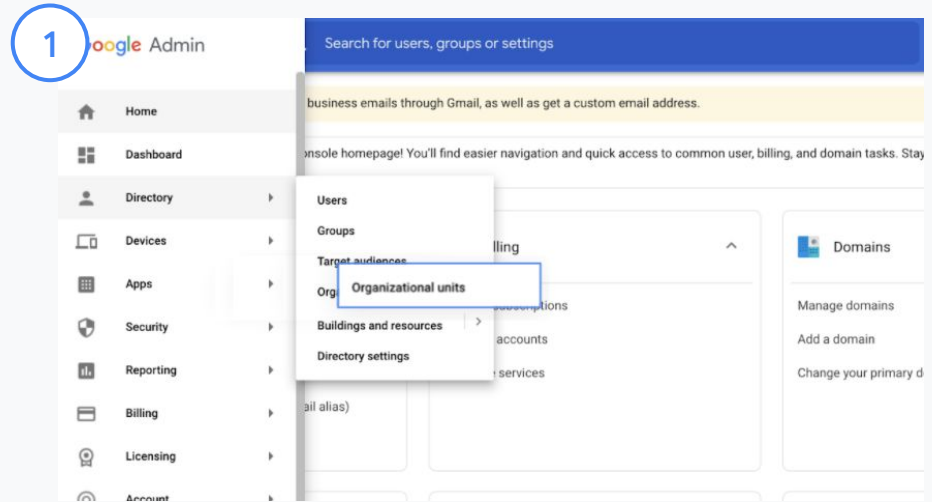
1

oogle Admin

Search for users, groups or settings

business emails through Gmail, as well as get a custom email address.

onsole homepage! You'll find easier navigation and quick access to common user, billing, and domain tasks. Stay

Home
Dashboard
Directory
Devices
Apps
Security
Reporting
Billing
Licensing
Account

Users
Groups
Target audiences
Org
Organizational units
Buildings and resources
Directory settings

lling
subscriptions
accounts
services

ail alias)

Domains
Manage domains
Add a domain
Change your primary d